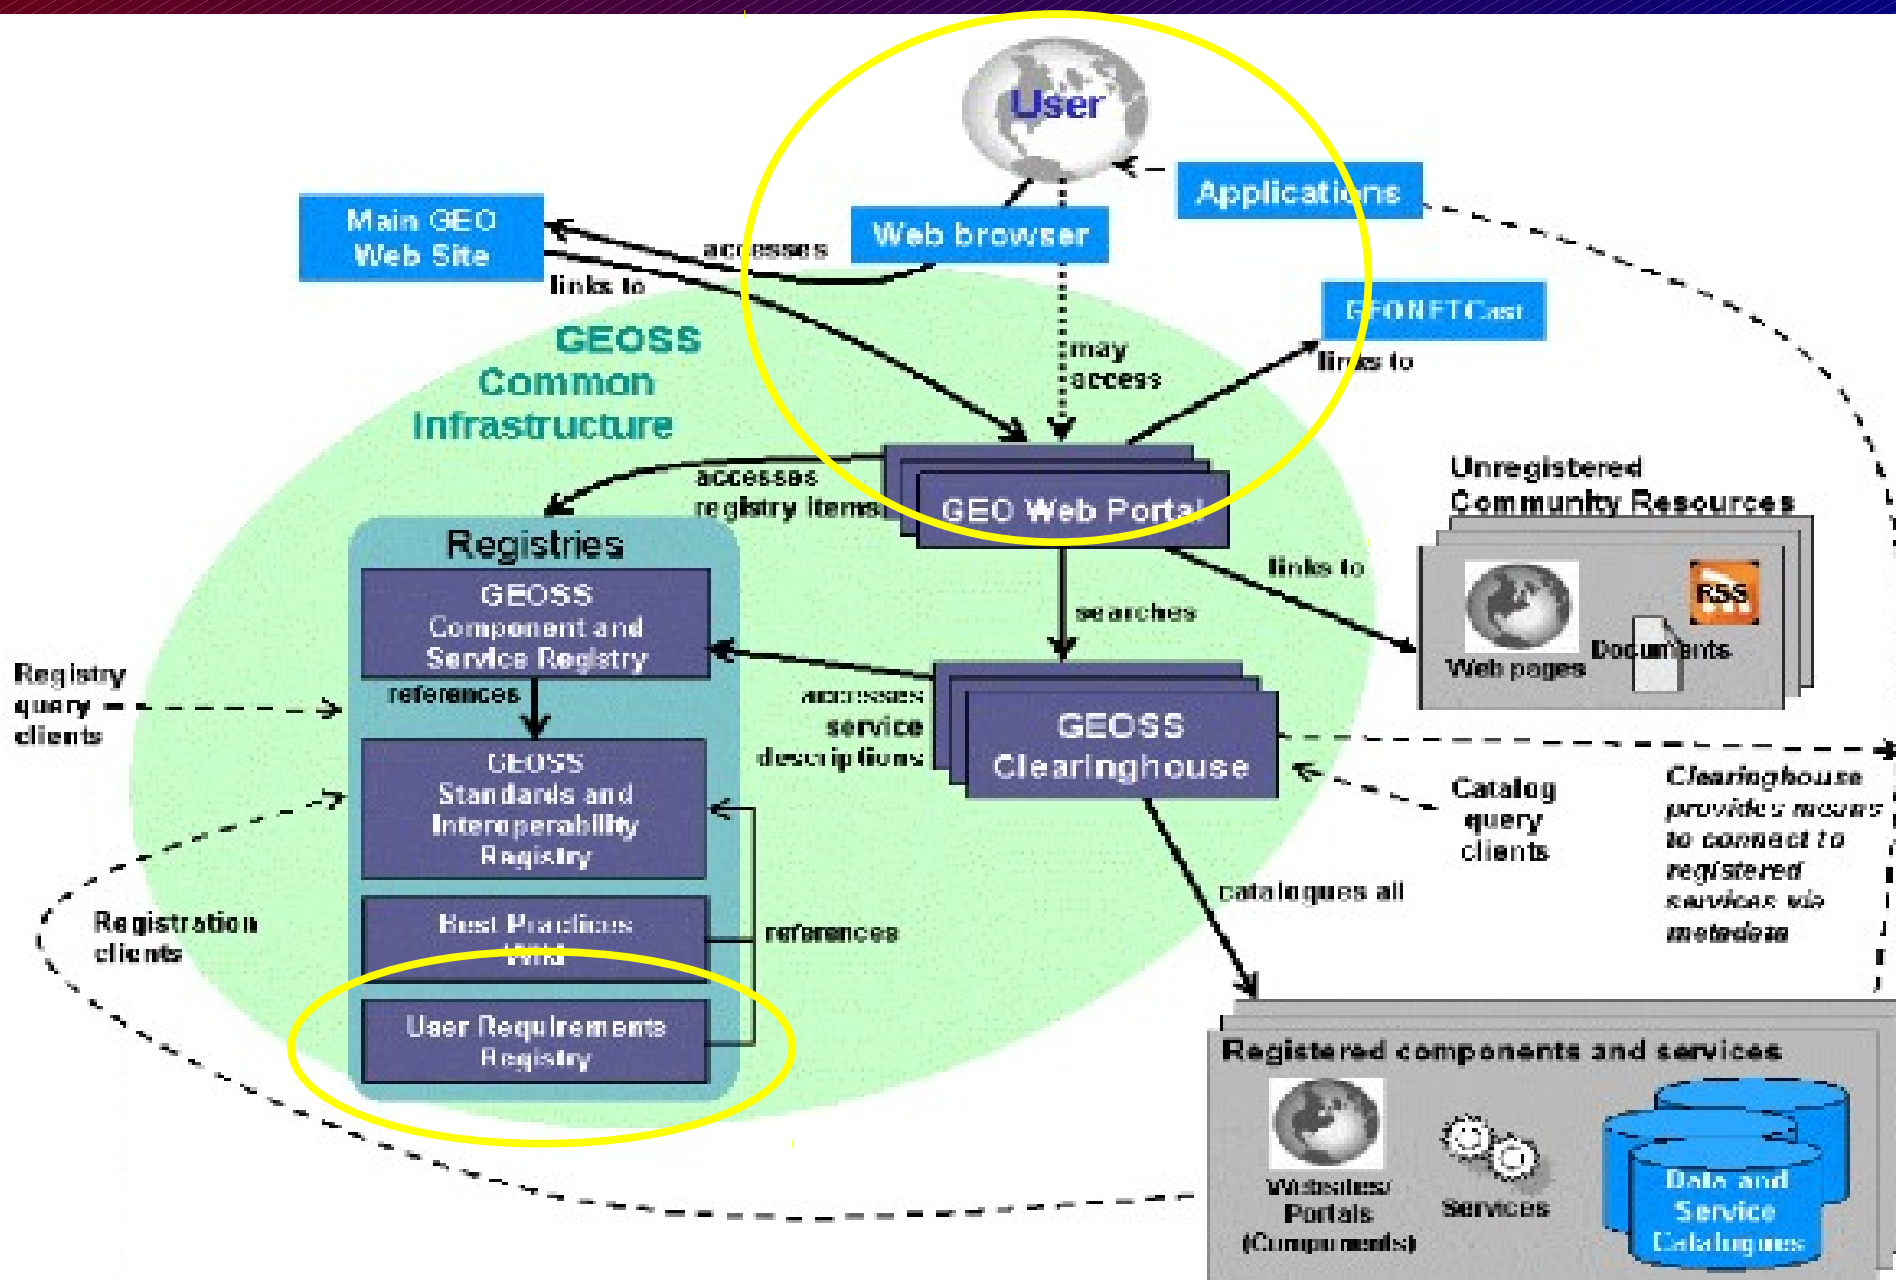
User

Applications

Main GEO Web Site

accesses

Web browser

links to

GEONETCast

GEOSS Common Infrastructure

may access

links to

accesses registry items

GEO Web Portal

Unregistered Community Resources

Web pages

Documents

RSS

Registries

GEOSS Component and Service Registry

links to

searches

Registry query clients

references

accesses service descriptions

GEOSS Clearinghouse

GEOSS Standards and Interoperability Registry

Catalog query clients

Clearinghouse provides means to connect to registered services via metadata

catalogues all

Registration clients

Best Practices Wiki

references

User Requirements Registry

Registered components and services

Websites/ Portals (Components)

Services

Data and Service Catalogues